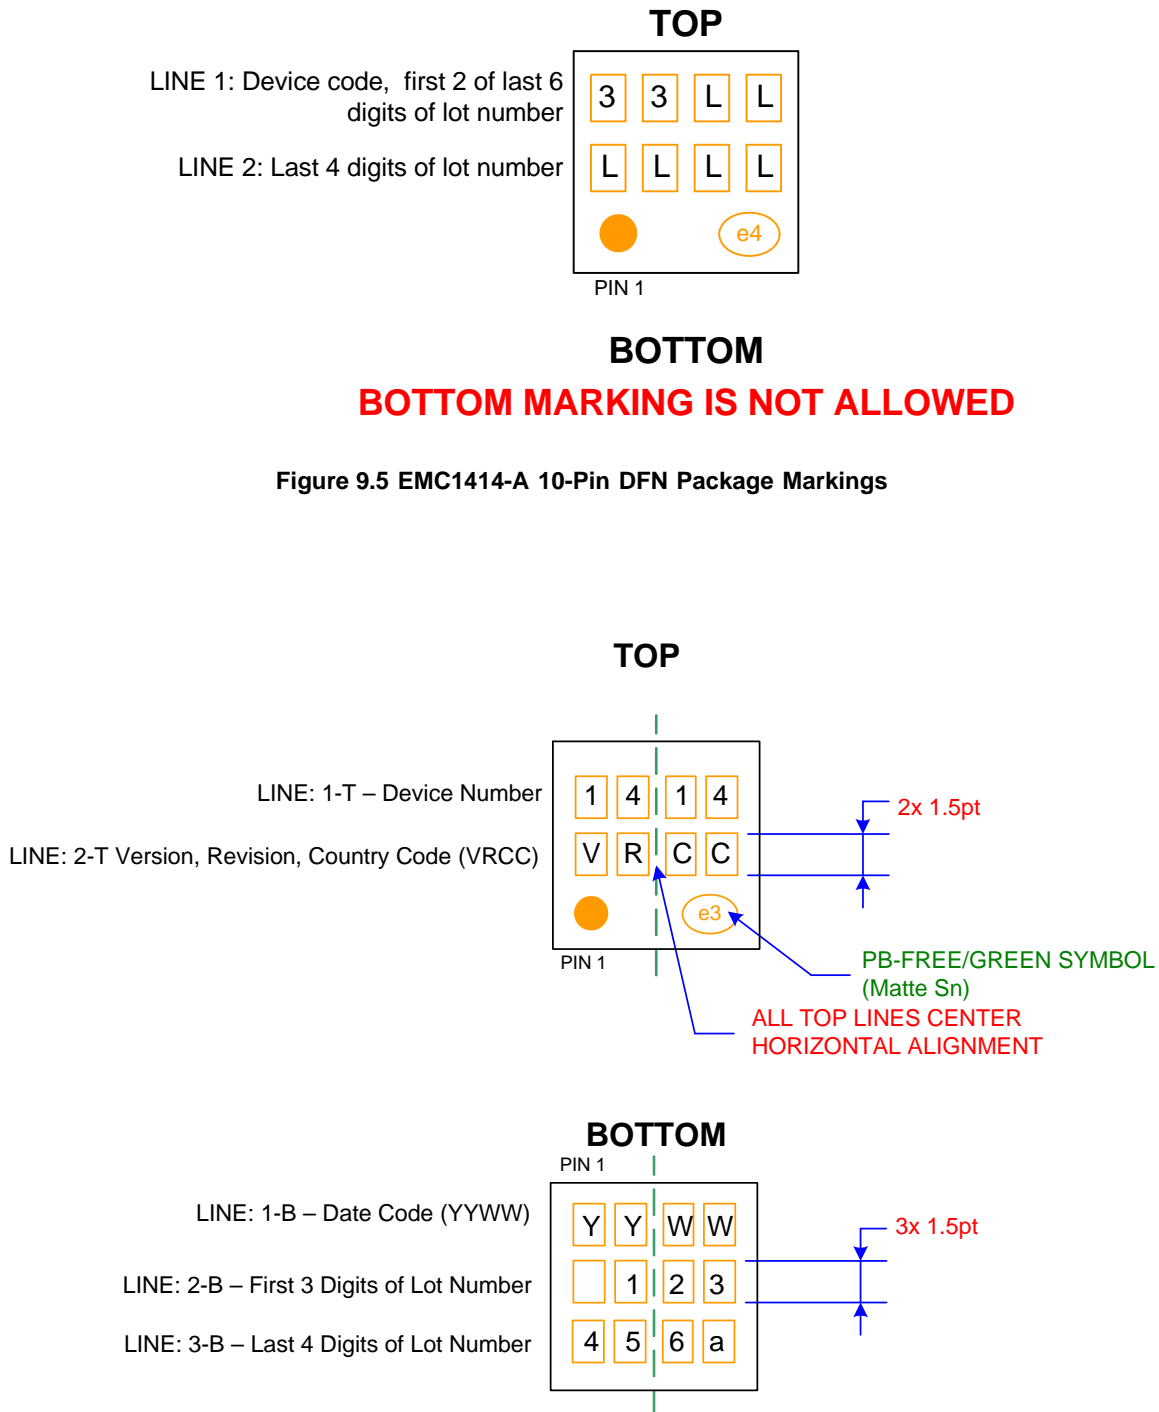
TOP

LINE 1: Device code, first 2 of last 6 digits of lot number

LINE 2: Last 4 digits of lot number

3 3 L L
L L L L
e4
PIN 1

BOTTOM
BOTTOM MARKING IS NOT ALLOWED

Figure 9.5 EMC1414-A 10-Pin DFN Package Markings

TOP

LINE: 1-T – Device Number

LINE: 2-T Version, Revision, Country Code (VRCC)

1 4 1 4
V R C C
e3
PIN 1

2x 1.5pt

PB-FREE/GREEN SYMBOL (Matte Sn)

ALL TOP LINES CENTER HORIZONTAL ALIGNMENT

BOTTOM
PIN 1

LINE: 1-B – Date Code (YYWW)

LINE: 2-B – First 3 Digits of Lot Number

LINE: 3-B – Last 4 Digits of Lot Number

Y Y W W
1 2 3
4 5 6 a

3x 1.5pt